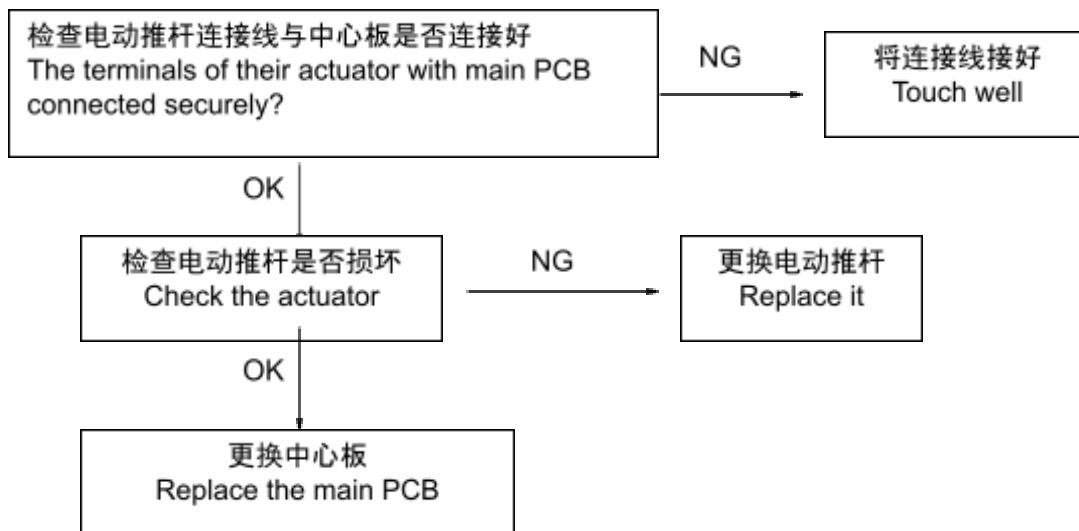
检查电动推杆连接线与中心板是否连接好
The terminals of their actuator with main PCB connected securely?

NG

将连接线接好
Touch well

OK

检查电动推杆是否损坏
Check the actuator

NG

更换电动推杆
Replace it

OK

更换中心板
Replace the main PCB